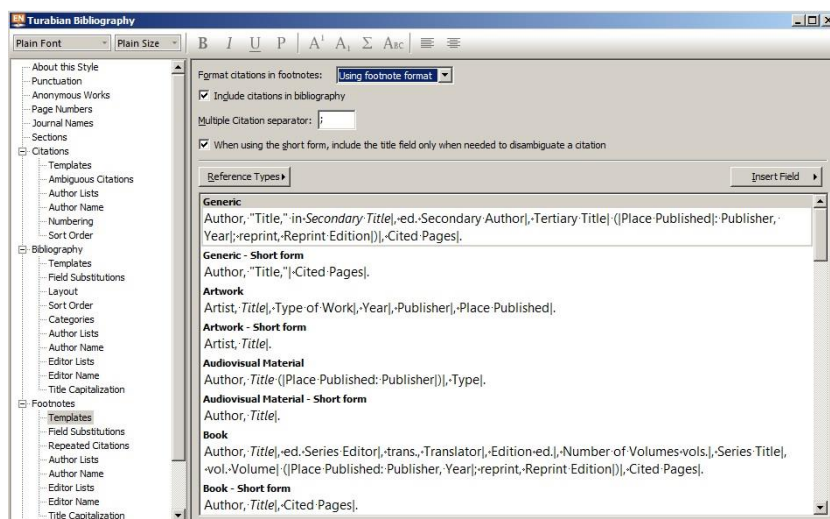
EN Turabian Bibliography

Plain Font | Plain Size | B I U P A¹ A₁ Σ Abc

About this Style
Punctuation
Anonymous Works
Page Numbers
Journal Names
Sections
Citations
Templates
Ambiguous Citations
Author Lists
Author Name
Numbering
Sort Order
Bibliography
Templates
Field Substitutions
Layout
Sort Order
Categories
Author Lists
Author Name
Editor Lists
Editor Name
Title Capitalization
Footnotes
Templates
Field Substitutions
Repeated Citations
Author Lists
Author Name
Editor Lists
Editor Name
Title Capitalization

Format citations in footnotes: Using footnote format

Include citations in bibliography

Multiple Citation separator: ;

When using the short form, include the title field only when needed to disambiguate a citation

Reference Types

Insert Field

Generic
Author, "Title," in Secondary Title|, ed. Secondary Author|, Tertiary Title| (|Place Published|: Publisher, Year|; reprint, Reprint Edition|)|, Cited Pages|.

Generic - Short form
Author, "Title,"| Cited Pages|.

Artwork
Artist, Title|, Type of Work|, Year|, Publisher|, Place Published|.

Artwork - Short form
Artist, Title|.

Audiovisual Material
Author, Title (|Place Published: Publisher|)|, Type|.

Audiovisual Material - Short form
Author, Title|.

Book
Author, Title|, ed. Series Editor|, trans. Translator|, Edition ed.|, Number of Volumes vols.|, Series Title|, vol. Volume| (|Place Published: Publisher, Year|; reprint, Reprint Edition|)|, Cited Pages|.

Book - Short form
Author, Title|, Cited Pages|.